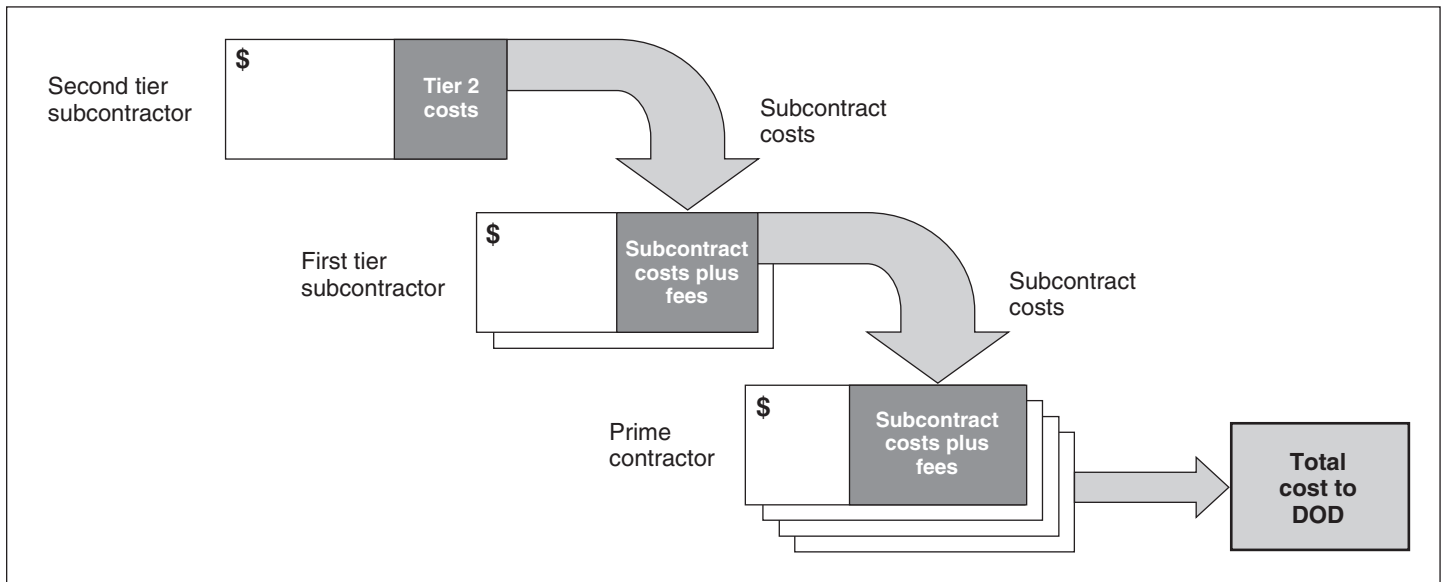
Second tier subcontractor

$

Tier 2 costs

Subcontract costs

First tier subcontractor

$

Subcontract costs plus fees

Subcontract costs

Prime contractor

$

Subcontract costs plus fees

Total cost to DOD